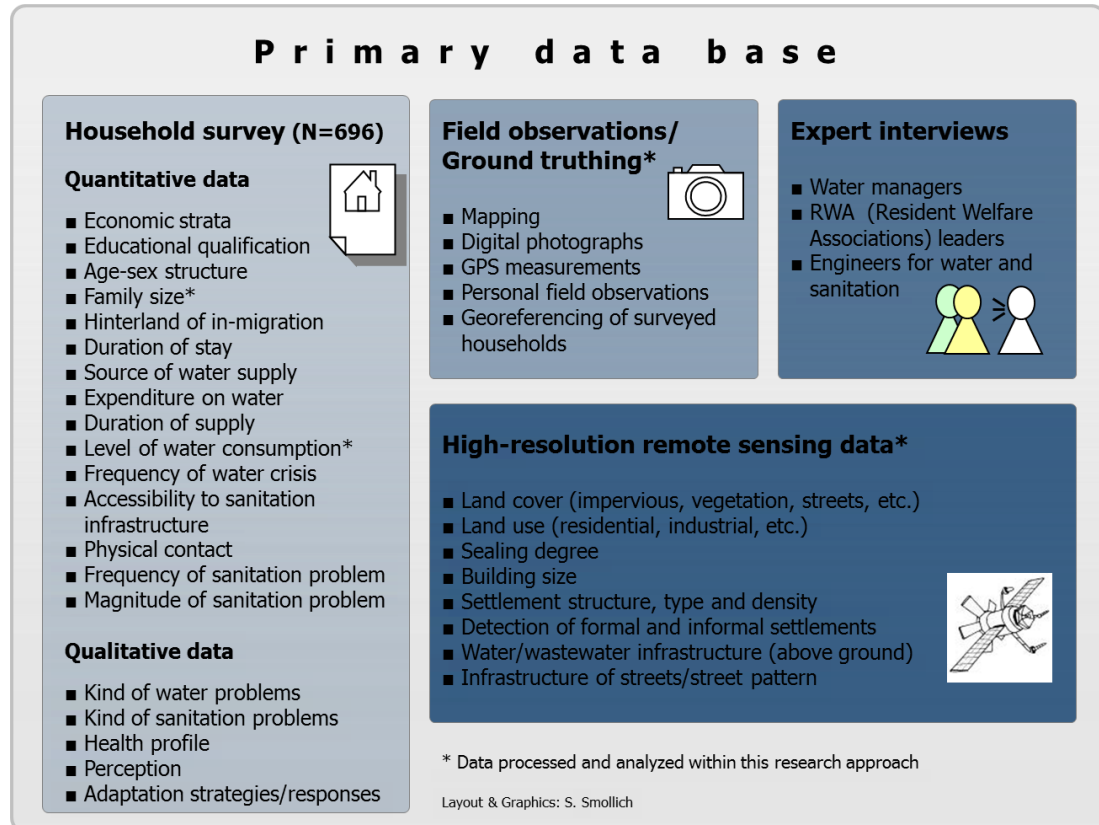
Primary data base

Household survey (N=696)

Quantitative data

■ Economic strata
■ Educational qualification
■ Age-sex structure
■ Family size*
■ Hinterland of in-migration
■ Duration of stay
■ Source of water supply
■ Expenditure on water
■ Duration of supply
■ Level of water consumption*
■ Frequency of water crisis
■ Accessibility to sanitation infrastructure
■ Physical contact
■ Frequency of sanitation problem
■ Magnitude of sanitation problem

Qualitative data

■ Kind of water problems
■ Kind of sanitation problems
■ Health profile
■ Perception
■ Adaptation strategies/responses

Field observations/ Ground truthing*

■ Mapping
■ Digital photographs
■ GPS measurements
■ Personal field observations
■ Georeferencing of surveyed households

Expert interviews

■ Water managers
■ RWA (Resident Welfare Associations) leaders
■ Engineers for water and sanitation

High-resolution remote sensing data*

■ Land cover (impervious, vegetation, streets, etc.)
■ Land use (residential, industrial, etc.)
■ Sealing degree
■ Building size
■ Settlement structure, type and density
■ Detection of formal and informal settlements
■ Water/wastewater infrastructure (above ground)
■ Infrastructure of streets/street pattern

* Data processed and analyzed within this research approach

Layout & Graphics: S. Smollich